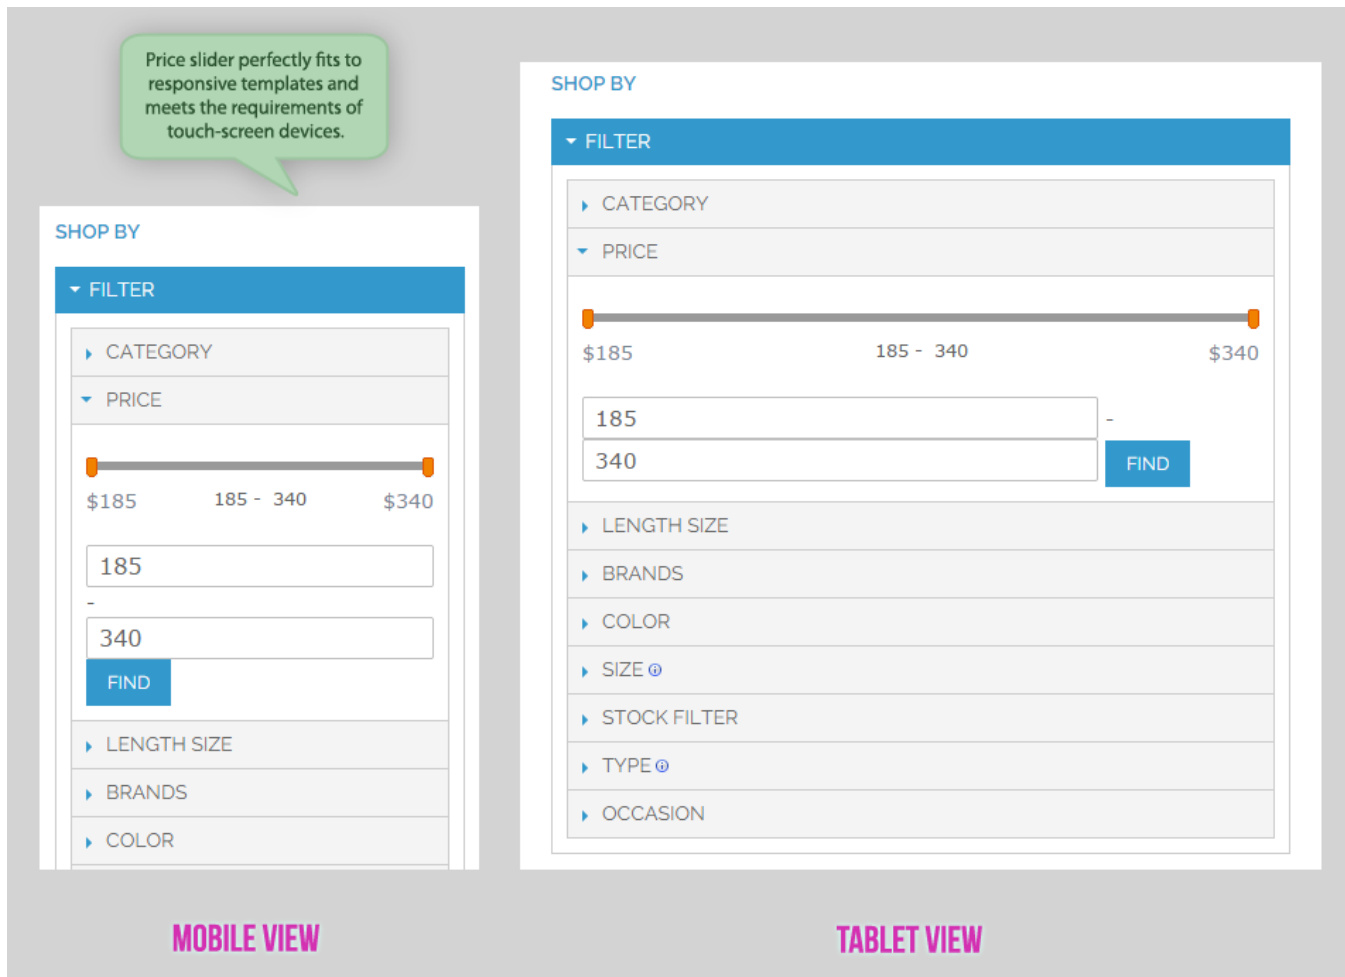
Price slider perfectly fits to responsive templates and meets the requirements of touch-screen devices.

SHOP BY

FILTER

CATEGORY

PRICE

\$185 185 - 340 \$340

185

-

340

FIND

LENGTH SIZE

BRANDS

COLOR

SHOP BY

FILTER

CATEGORY

PRICE

\$185 185 - 340 \$340

185

-

340

FIND

LENGTH SIZE

BRANDS

COLOR

SIZE

STOCK FILTER

TYPE

OCCASION

MOBILE VIEW

TABLET VIEW